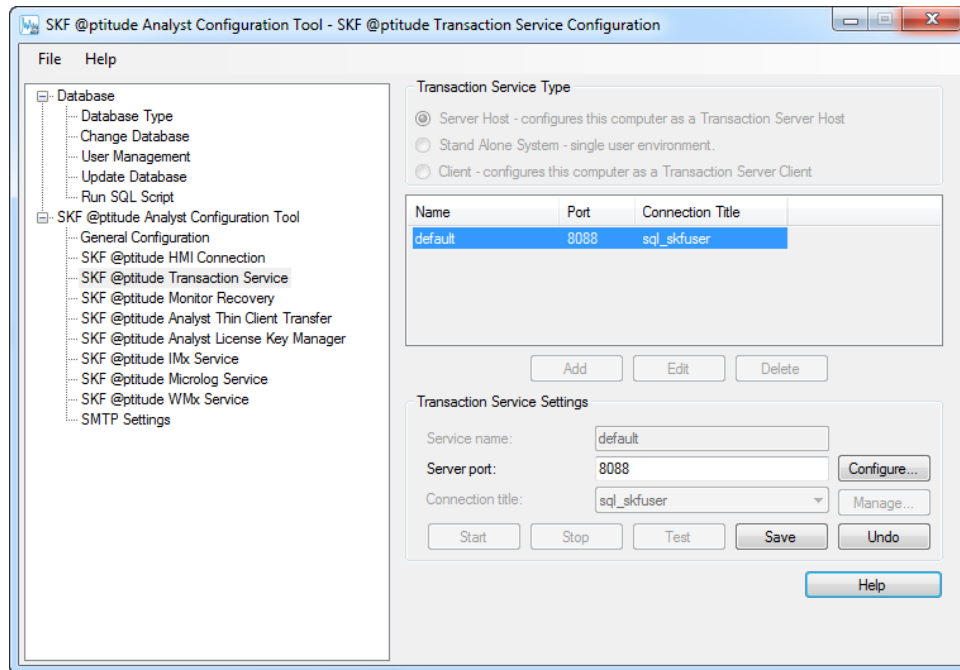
SKF @ptitude Analyst Configuration Tool - SKF @ptitude Transaction Service Configuration

File Help

Database
Database Type
Change Database
User Management
Update Database
Run SQL Script
SKF @ptitude Analyst Configuration Tool
General Configuration
SKF @ptitude HMI Connection
SKF @ptitude Transaction Service
SKF @ptitude Monitor Recovery
SKF @ptitude Analyst Thin Client Transfer
SKF @ptitude Analyst License Key Manager
SKF @ptitude IMx Service
SKF @ptitude Micrologi Service
SKF @ptitude WMx Service
SMTP Settings

Transaction Service Type
Server Host - configures this computer as a Transaction Server Host
Stand Alone System - single user environment.
Client - configures this computer as a Transaction Server Client

| Name | Port | Connection Title |
|---|---|---|
| default | 8088 | sql_skfuser |

Add Edit Delete

Transaction Service Settings
Service name: default
Server port: 8088 Configure...
Connection title: sql_skfuser Manage...
Start Stop Test Save Undo

Help